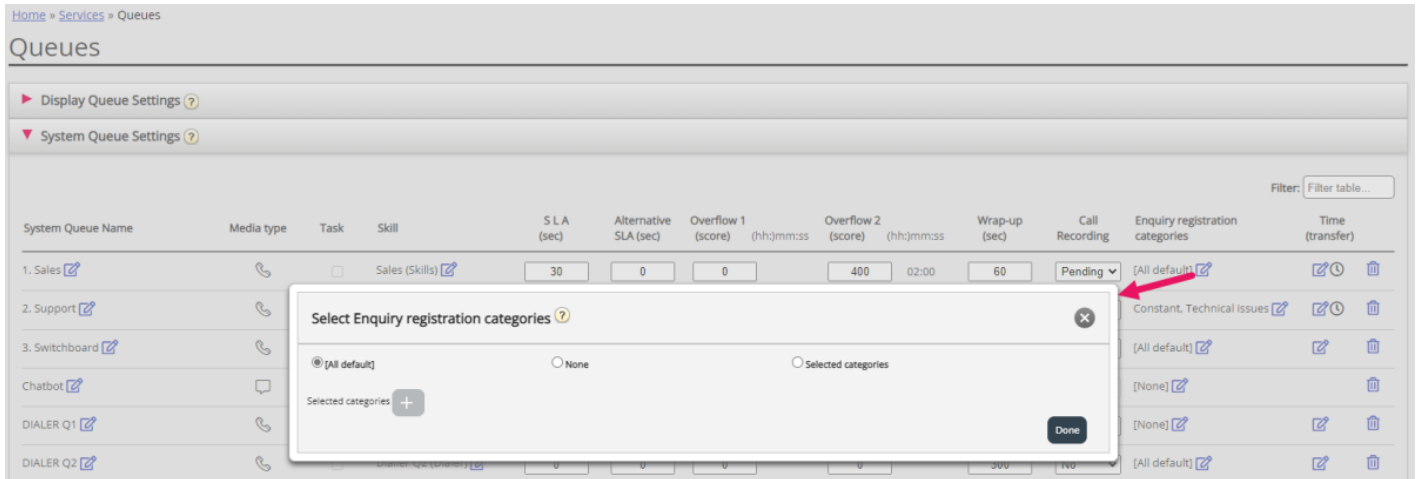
Home » Services » Queues

Queues

Display Queue Settings ?

System Queue Settings ?

Filter: Filter table...

| System Queue Name | Media type | Task | Skill | S L A (sec) | Alternative SLA (sec) | Overflow 1 (score) (hh:)mm:ss | Overflow 2 (score) (hh:)mm:ss | Wrap-up (sec) | Call Recording | Enquiry registration categories | Time (transfer) |
|---|---|---|---|---|---|---|---|---|---|---|---|
| 1. Sales | | | Sales (Skills) | 30 | 0 | 0 | 400 02:00 | 60 | Pending | [All default] | |
| 2. Support | | | | | | | | | | Constant, Technical issues | |
| 3. Switchboard | | | | | | | | | | [All default] | |
| Chatbot | | | | | | | | | | [None] | |
| DIALER Q1 | | | | | | | | | | [None] | |
| DIALER Q2 | | | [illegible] | 0 | 0 | 0 | 0 | 300 | No | [All default] | |

Select Enquiry registration categories ?

[All default]
None
Selected categories

Selected categories +

Done